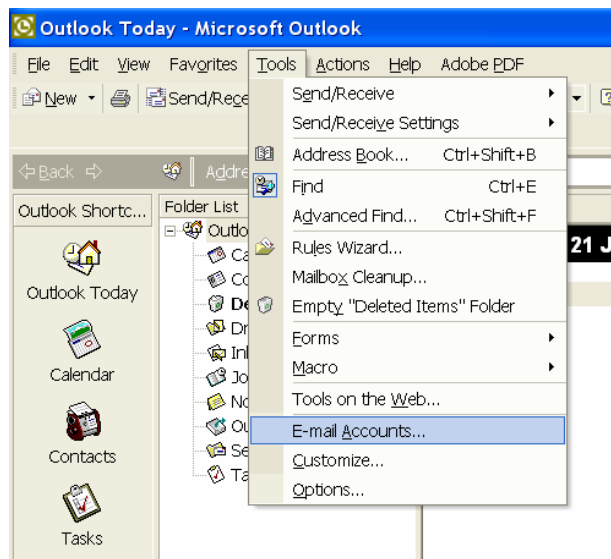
Outlook Today - Microsoft Outlook

File Edit View Favorites Tools Actions Help Adobe PDF

New Send/Rece

Back Addre

Outlook Shortc... Folder List

Outlo

Ca

Co

De

Dr

In

Jo

No

Ou

Se

Ta

Outlook Today

Calendar

Contacts

Tasks

21 J

Send/Receive
Send/Receive Settings
Address Book... Ctrl+Shift+B
Find Ctrl+E
Advanced Find... Ctrl+Shift+F
Rules Wizard...
Mailbox Cleanup...
Empty "Deleted Items" Folder
Forms
Macro
Tools on the Web...
E-mail Accounts...
Customize...
Options...